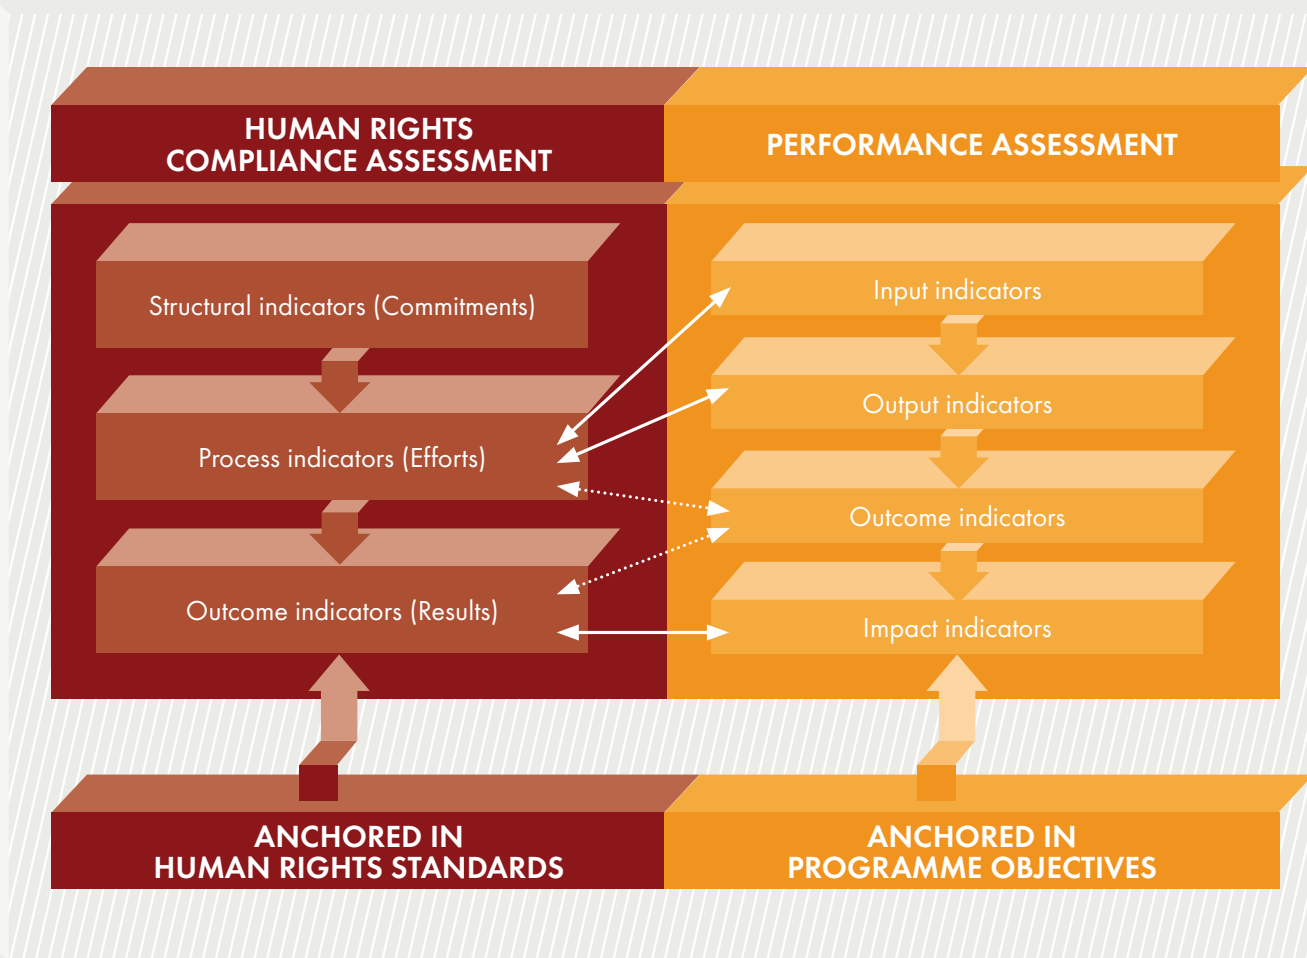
HUMAN RIGHTS
COMPLIANCE ASSESSMENT

PERFORMANCE ASSESSMENT

Structural indicators (Commitments)

Process indicators (Efforts)

Outcome indicators (Results)

Input indicators

Output indicators

Outcome indicators

Impact indicators

ANCHORED IN
HUMAN RIGHTS STANDARDS

ANCHORED IN
PROGRAMME OBJECTIVES